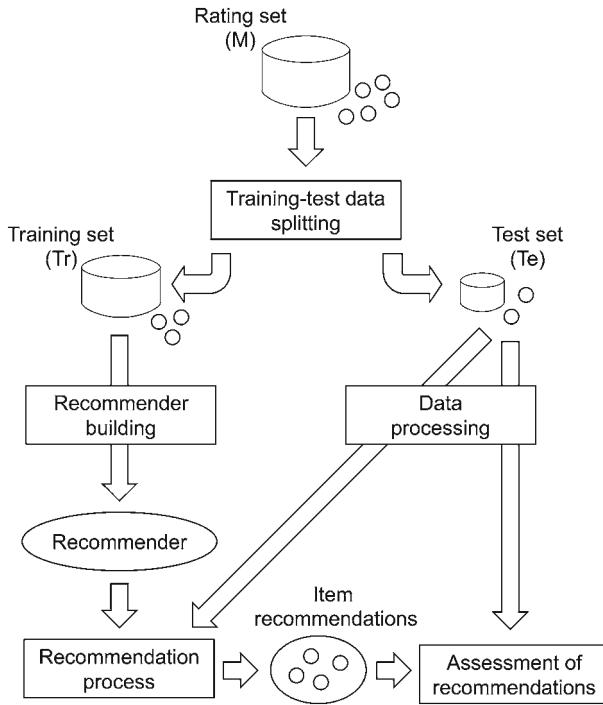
Rating set
(M)

Training-test data splitting

Training set
(Tr)

Test set
(Te)

Recommender building

Data processing

Recommender

Item recommendations

Recommendation process

Assessment of recommendations